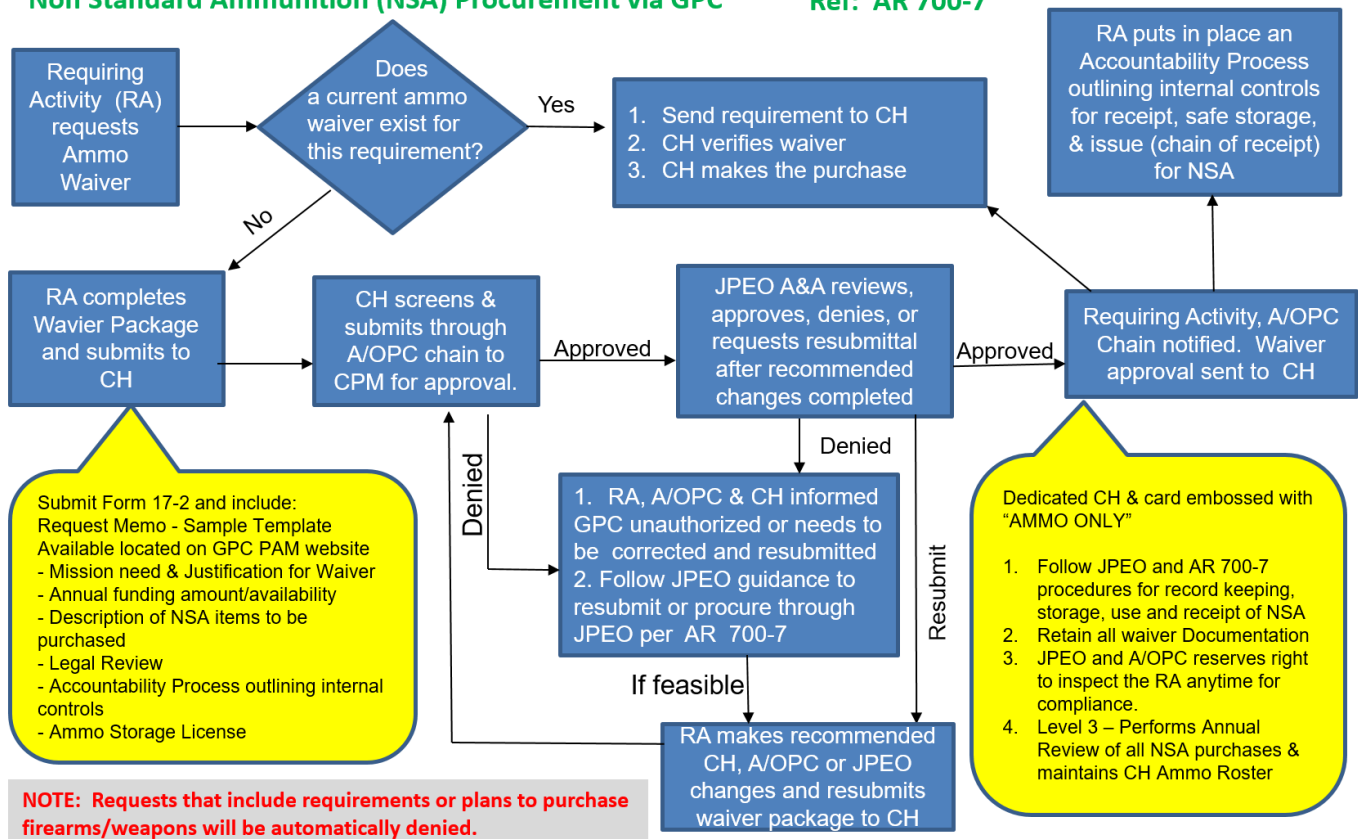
Non Standard Ammunition (NSA) Procurement via GPC Ref: AR 700-7

Requiring Activity (RA) requests Ammo Waiver

Does a current ammo waiver exist for this requirement?

Yes

1. Send requirement to CH
2. CH verifies waiver
3. CH makes the purchase

RA puts in place an Accountability Process outlining internal controls for receipt, safe storage, & issue (chain of receipt) for NSA

No

RA completes Wavier Package and submits to CH

CH screens & submits through A/OPC chain to CPM for approval.

Approved

JPEO A&A reviews, approves, denies, or requests resubmittal after recommended changes completed

Approved

Requiring Activity, A/OPC Chain notified. Waiver approval sent to CH

Denied

Denied

1. RA, A/OPC & CH informed GPC unauthorized or needs to be corrected and resubmitted
2. Follow JPEO guidance to resubmit or procure through JPEO per AR 700-7

Resubmit

Submit Form 17-2 and include:
Request Memo - Sample Template Available located on GPC PAM website
- Mission need & Justification for Waiver
- Annual funding amount/availability
- Description of NSA items to be purchased
- Legal Review
- Accountability Process outlining internal controls
- Ammo Storage License

Dedicated CH & card embossed with "AMMO ONLY"

1. Follow JPEO and AR 700-7 procedures for record keeping, storage, use and receipt of NSA
2. Retain all waiver Documentation
3. JPEO and A/OPC reserves right to inspect the RA anytime for compliance.
4. Level 3 – Performs Annual Review of all NSA purchases & maintains CH Ammo Roster

If feasible

RA makes recommended CH, A/OPC or JPEO changes and resubmits waiver package to CH

NOTE: Requests that include requirements or plans to purchase firearms/weapons will be automatically denied.